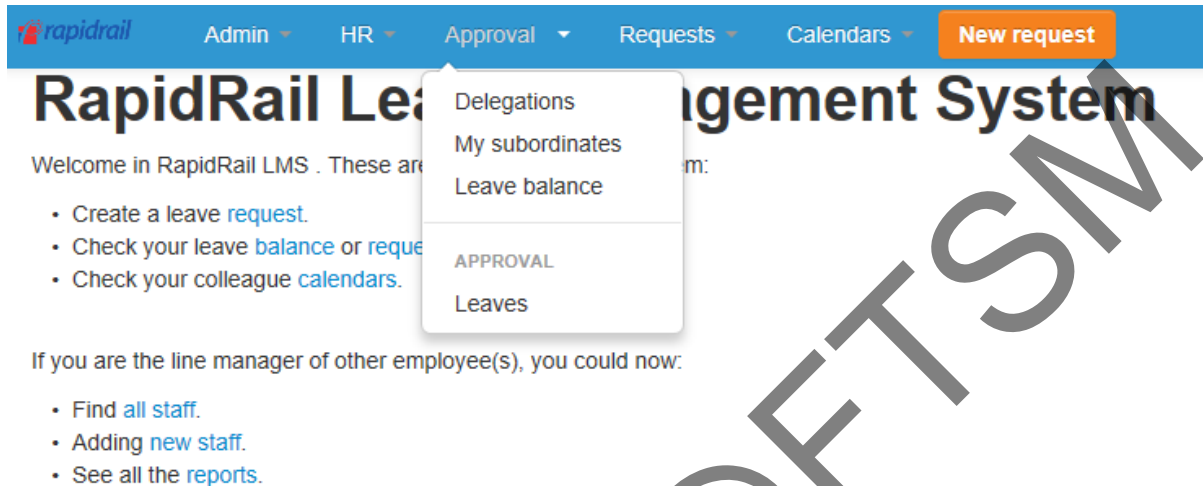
rapidrail Admin HR Approval Requests Calendars New request

RapidRail Lea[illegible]agement System

Welcome in RapidRail LMS . These are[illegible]m:

- Create a leave request.
- Check your leave balance or reque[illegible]
- Check your colleague calendars.

Delegations
My subordinates
Leave balance
APPROVAL
Leaves

If you are the line manager of other employee(s), you could now:

- Find all staff.
- Adding new staff.
- See all the reports.

OFTSM